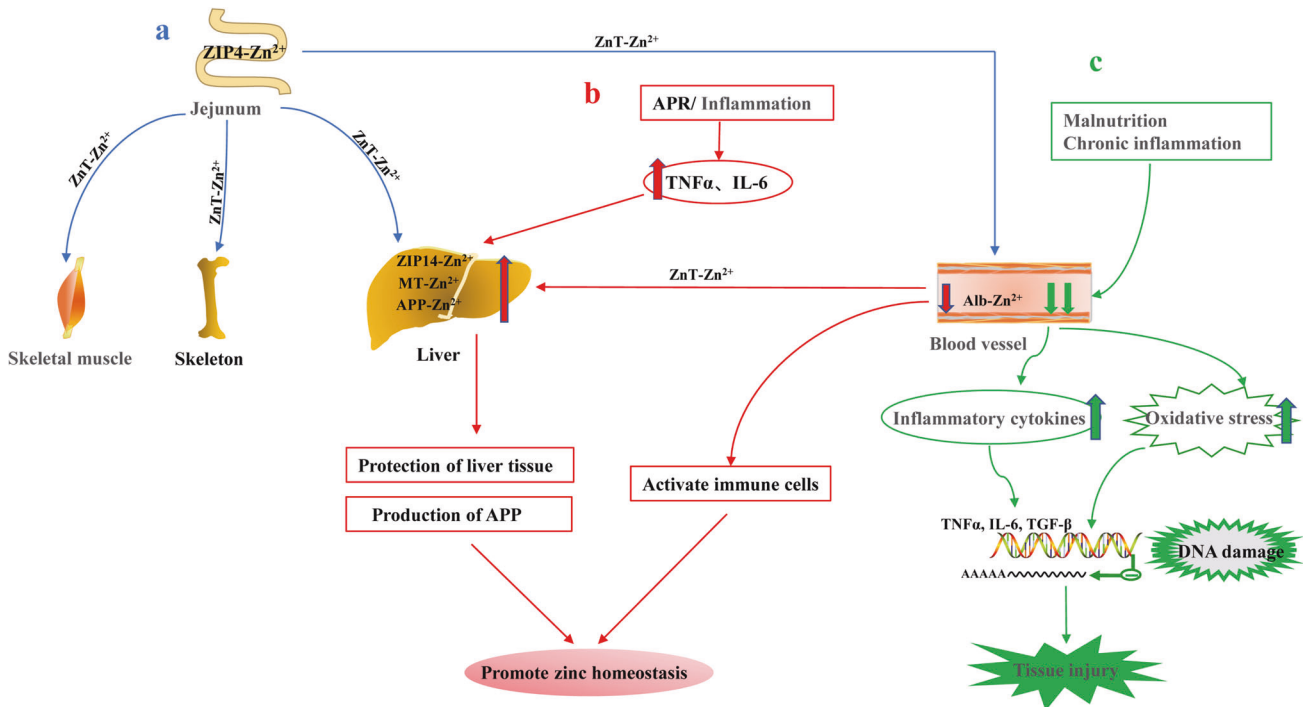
a

ZIP4-$Zn^{2+}$

ZnT-$Zn^{2+}$

Jejunum

ZnT-$Zn^{2+}$

ZnT-$Zn^{2+}$

ZnT-$Zn^{2+}$

Skeletal muscle

Skeleton

b

APR/ Inflammation

TNFα、IL-6

ZIP14-$Zn^{2+}$
MT-$Zn^{2+}$
APP-$Zn^{2+}$

Liver

ZnT-$Zn^{2+}$

c

Malnutrition
Chronic inflammation

Alb-$Zn^{2+}$

Blood vessel

Inflammatory cytokines

Oxidative stress

Protection of liver tissue

Production of APP

Activate immune cells

TNFα, IL-6, TGF-β

DNA damage

AAAAA

Tissue injury

Promote zinc homeostasis